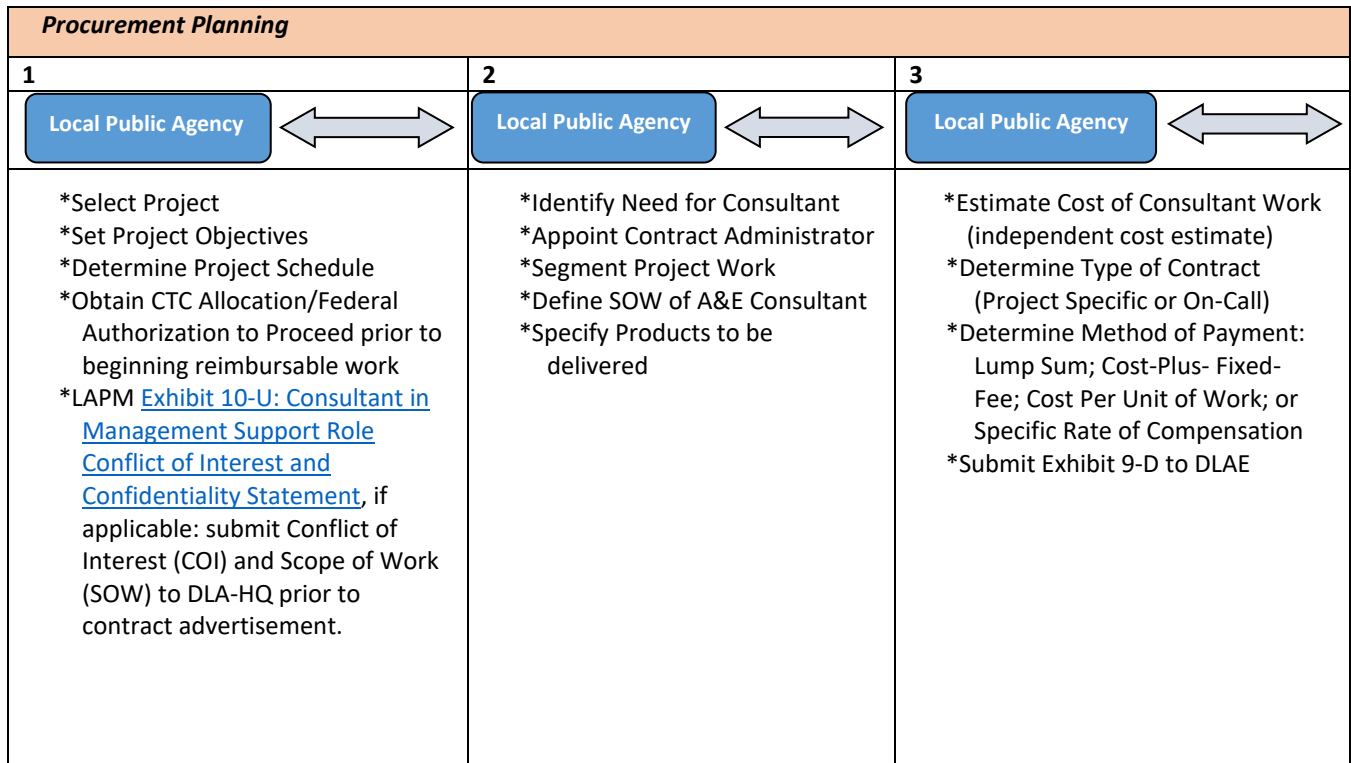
*Procurement Planning*

| 1 | 2 | 3 |
|---|---|---|
| Local Public Agency | Local Public Agency | Local Public Agency |
| \*Select Project<br>\*Set Project Objectives<br>\*Determine Project Schedule<br>\*Obtain CTC Allocation/Federal Authorization to Proceed prior to beginning reimbursable work<br>\*LAPM Exhibit 10-U: Consultant in Management Support Role Conflict of Interest and Confidentiality Statement, if applicable: submit Conflict of Interest (COI) and Scope of Work (SOW) to DLA-HQ prior to contract advertisement. | \*Identify Need for Consultant<br>\*Appoint Contract Administrator<br>\*Segment Project Work<br>\*Define SOW of A&E Consultant<br>\*Specify Products to be delivered | \*Estimate Cost of Consultant Work (independent cost estimate)<br>\*Determine Type of Contract (Project Specific or On-Call)<br>\*Determine Method of Payment: Lump Sum; Cost-Plus- Fixed-Fee; Cost Per Unit of Work; or Specific Rate of Compensation<br>\*Submit Exhibit 9-D to DLAE |